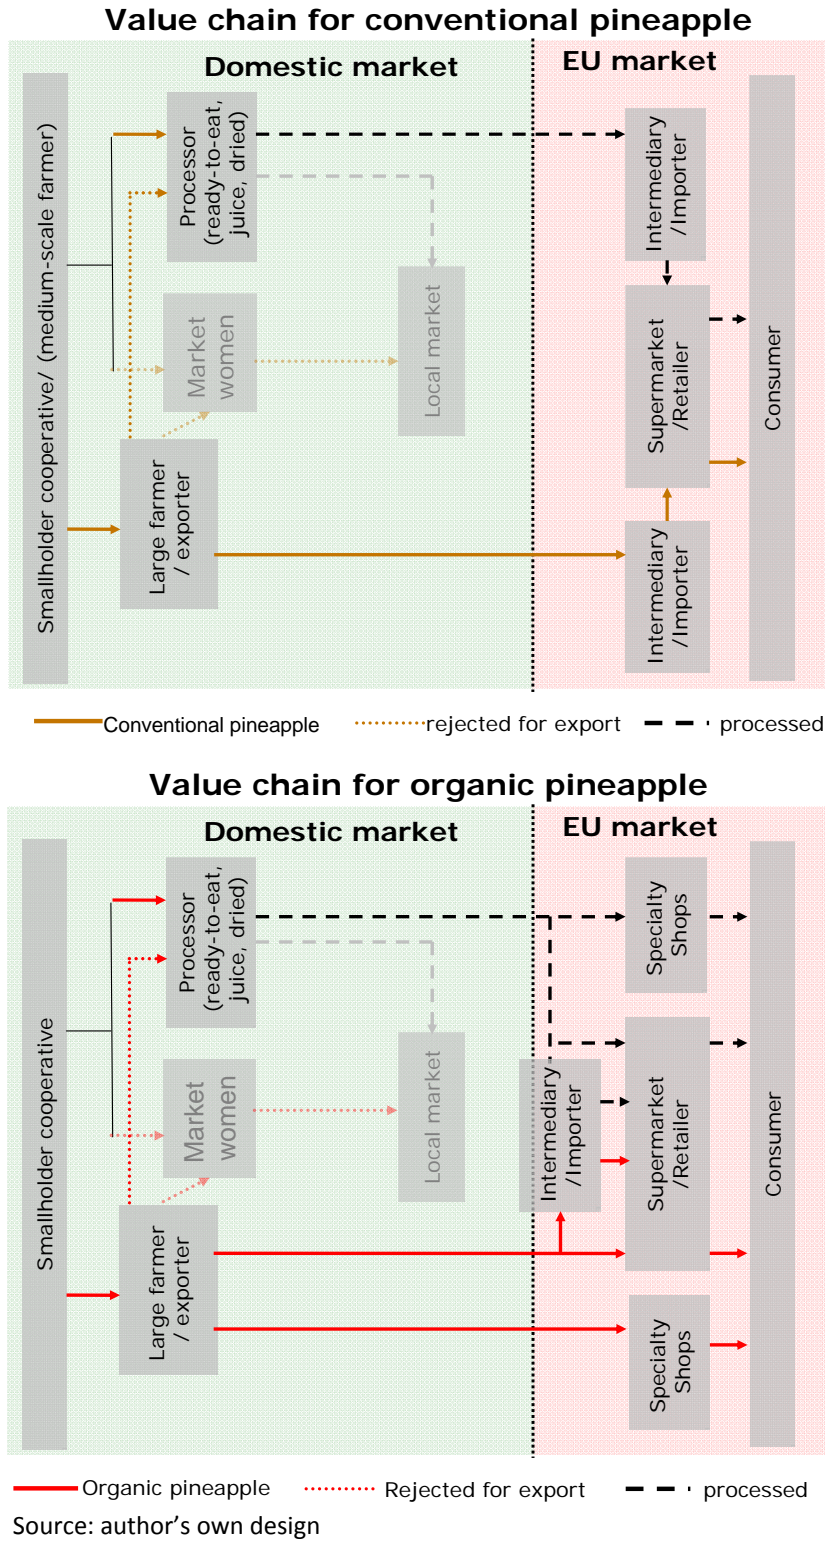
Value chain for conventional pineapple

Domestic market

EU market

Smallholder cooperative/ (medium-scale farmer)

Processor (ready-to-eat, juice, dried)

Market women

Large farmer / exporter

Local market

Intermediary /Importer

Supermarket /Retailer

Intermediary /Importer

Consumer

Conventional pineapple

rejected for export

processed

Value chain for organic pineapple

Domestic market

EU market

Smallholder cooperative

Processor (ready-to-eat, juice, dried)

Market women

Large farmer / exporter

Local market

Intermediary /Importer

Specialty Shops

Supermarket /Retailer

Specialty Shops

Consumer

Organic pineapple

Rejected for export

processed

Source: author's own design